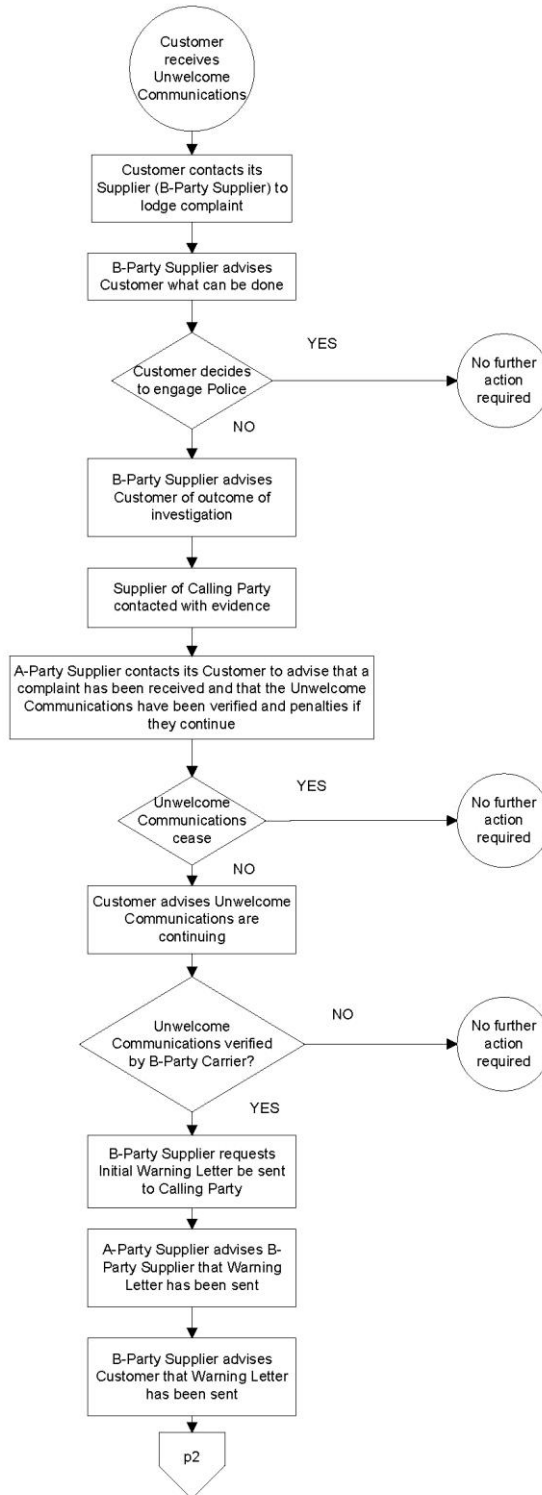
Customer receives Unwelcome Communications

Customer contacts its Supplier (B-Party Supplier) to lodge complaint

B-Party Supplier advises Customer what can be done

Customer decides to engage Police

YES

No further action required

NO

B-Party Supplier advises Customer of outcome of investigation

Supplier of Calling Party contacted with evidence

A-Party Supplier contacts its Customer to advise that a complaint has been received and that the Unwelcome Communications have been verified and penalties if they continue

Unwelcome Communications cease

YES

No further action required

NO

Customer advises Unwelcome Communications are continuing

Unwelcome Communications verified by B-Party Carrier?

NO

No further action required

YES

B-Party Supplier requests Initial Warning Letter be sent to Calling Party

A-Party Supplier advises B-Party Supplier that Warning Letter has been sent

B-Party Supplier advises Customer that Warning Letter has been sent

p2